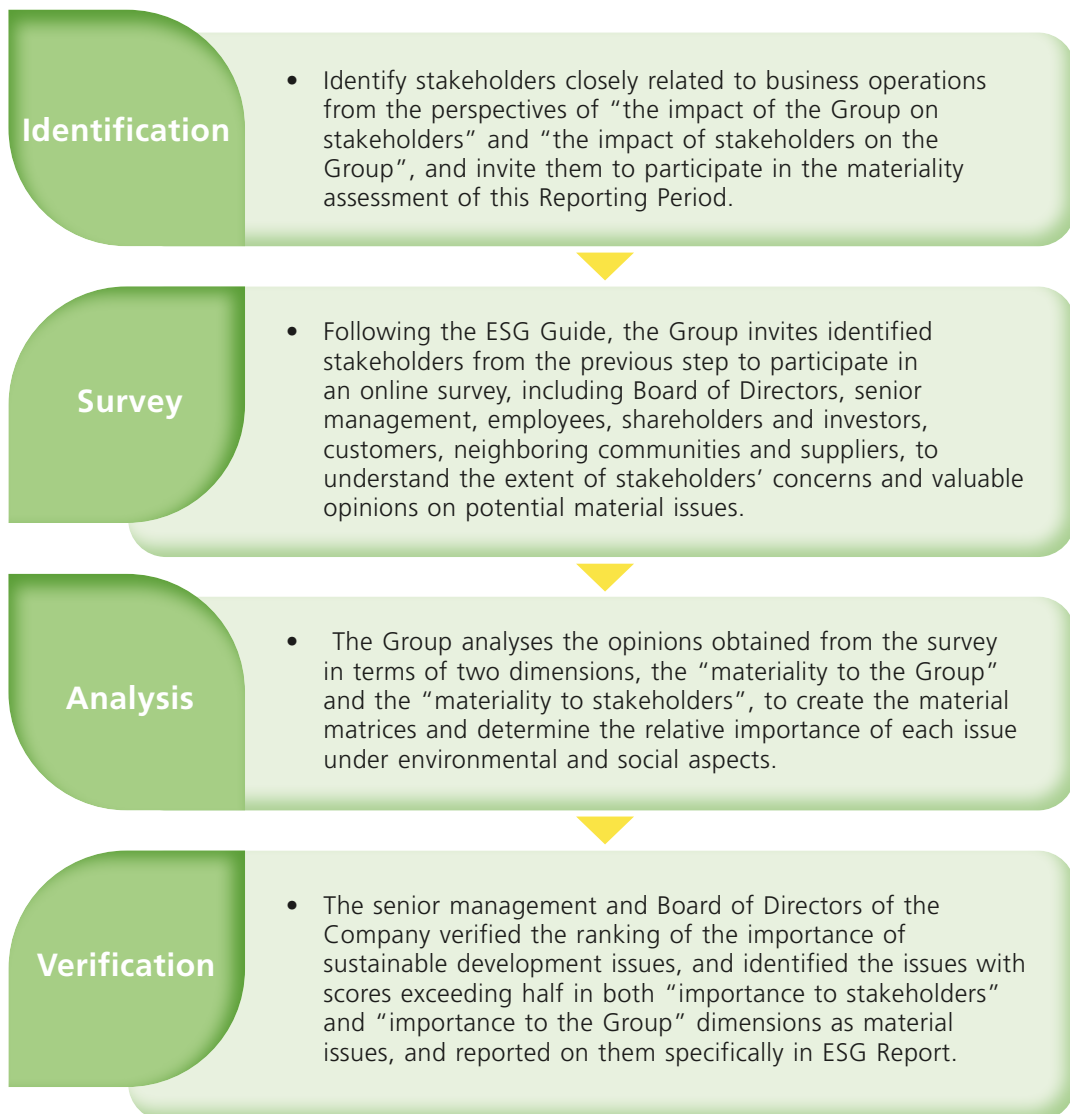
Identification

• Identify stakeholders closely related to business operations from the perspectives of "the impact of the Group on stakeholders" and "the impact of stakeholders on the Group", and invite them to participate in the materiality assessment of this Reporting Period.

Survey

• Following the ESG Guide, the Group invites identified stakeholders from the previous step to participate in an online survey, including Board of Directors, senior management, employees, shareholders and investors, customers, neighboring communities and suppliers, to understand the extent of stakeholders' concerns and valuable opinions on potential material issues.

Analysis

• The Group analyses the opinions obtained from the survey in terms of two dimensions, the "materiality to the Group" and the "materiality to stakeholders", to create the material matrices and determine the relative importance of each issue under environmental and social aspects.

Verification

• The senior management and Board of Directors of the Company verified the ranking of the importance of sustainable development issues, and identified the issues with scores exceeding half in both "importance to stakeholders" and "importance to the Group" dimensions as material issues, and reported on them specifically in ESG Report.